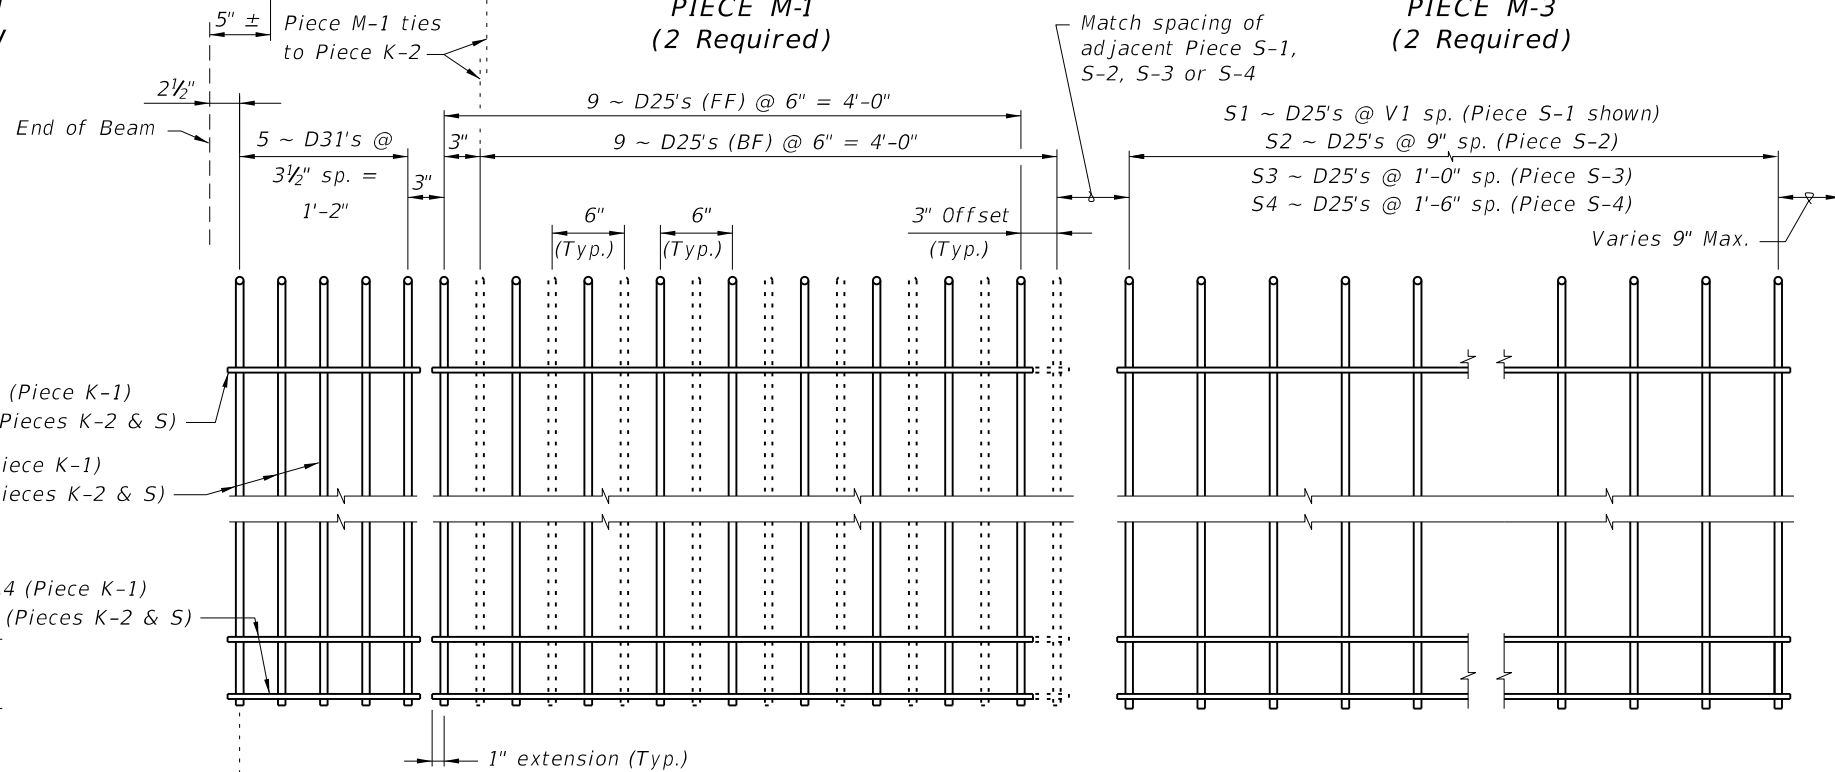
5" ±

Piece M-1 ties to Piece K-2

PIECE M-1
(2 Required)

Match spacing of adjacent Piece S-1, S-2, S-3 or S-4

PIECE M-3
(2 Required)

2½"

End of Beam

5 ~ D31's @ 3½" sp. = 1'-2"

3"

3"

9 ~ D25's (FF) @ 6" = 4'-0"

9 ~ D25's (BF) @ 6" = 4'-0"

S1 ~ D25's @ V1 sp. (Piece S-1 shown)
S2 ~ D25's @ 9" sp. (Piece S-2)
S3 ~ D25's @ 1'-0" sp. (Piece S-3)
S4 ~ D25's @ 1'-6" sp. (Piece S-4)

6" (Typ.)

6" (Typ.)

3" Offset (Typ.)

Varies 9" Max.

(Piece K-1)
Pieces K-2 & S)

iece K-1)
ieces K-2 & S)

4 (Piece K-1)
(Pieces K-2 & S)

1" extension (Typ.)